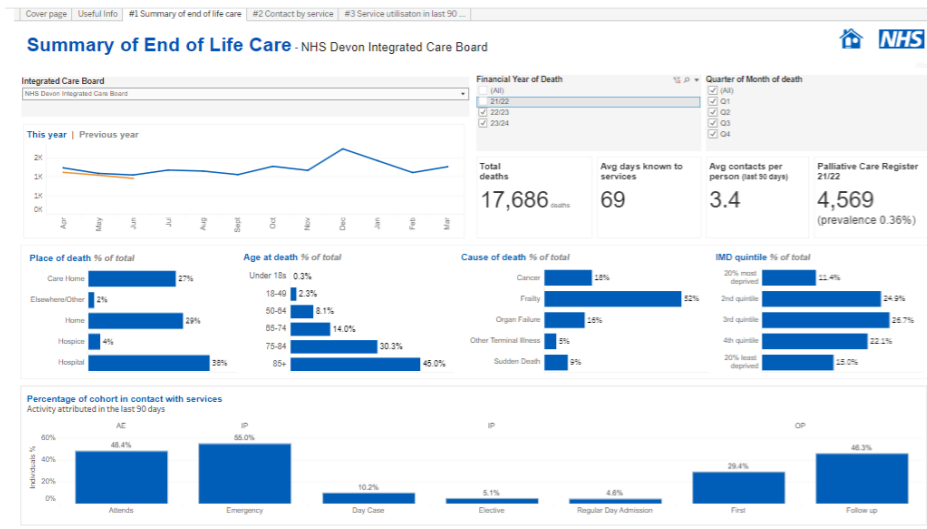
Cover page | Useful Info | #1 Summary of end of life care | #2 Contact by service | #3 Service utilisaton in last 90 ...

Summary of End of Life Care - NHS Devon Integrated Care Board

NHS

Integrated Care Board
NHS Devon Integrated Care Board

Financial Year of Death
(All)
21/22
22/23
23/24

Quarter of Month of death
(All)
Q1
Q2
Q3
Q4

This year | Previous year

2K
1K
1K
0K

Apr May Jun Jul Aug Sept Oct Nov Dec Jan Feb Mar

Total deaths
17,686 deaths

Avg days known to services
69

Avg contacts per person (last 90 days)
3.4

Palliative Care Register 21/22
4,569
(prevalence 0.36%)

Place of death % of total
Care Home 27%
Elsewhere/Other 2%
Home 29%
Hospice 4%
Hospital 38%

Age at death % of total
Under 18s 0.3%
18-49 2.3%
50-64 8.1%
65-74 14.0%
75-84 30.3%
85+ 45.0%

Cause of death % of total
Cancer 18%
Frailty 52%
Organ Failure 16%
Other Terminal Illness 5%
Sudden Death 9%

IMD quintile % of total
20% most deprived 12.4%
2nd quintile 24.9%
3rd quintile 26.7%
4th quintile 22.1%
20% least deprived 15.0%

Percentage of cohort in contact with services
Activity attributed in the last 90 days

AE IP IP OP

Individuals %
60%
40%
20%
0%

Attends 48.4%
Emergency 55.0%
Day Case 10.2%
Elective 5.1%
Regular Day Admission 4.6%
First 29.4%
Follow up 46.3%